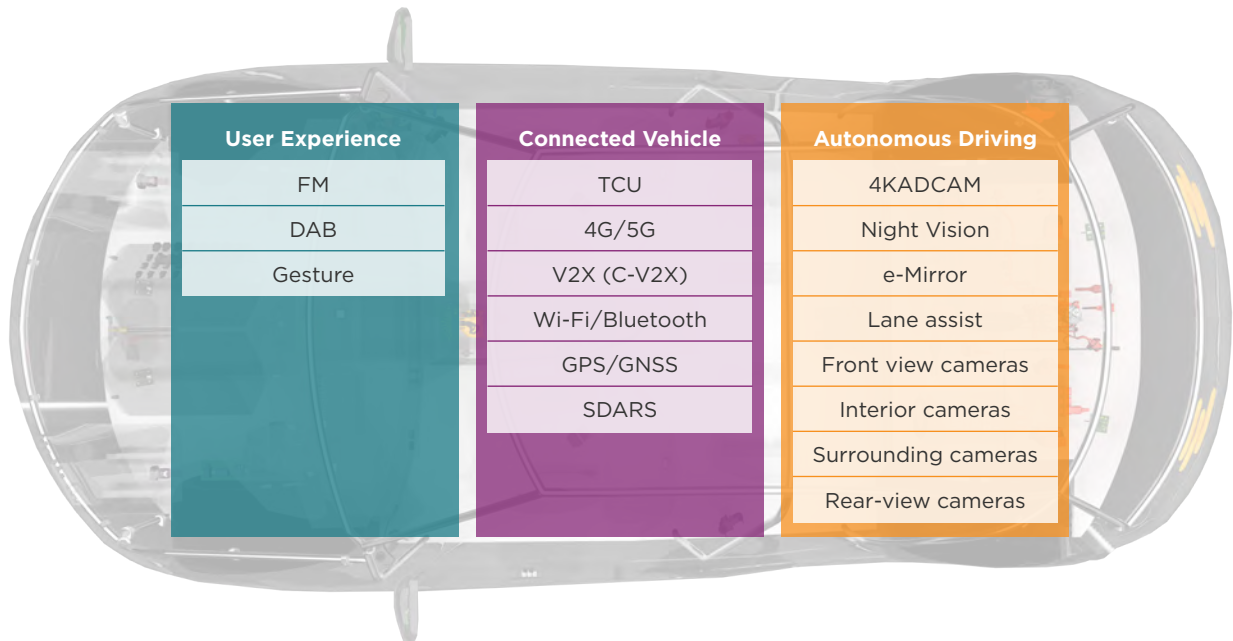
User Experience

FM

DAB

Gesture

Connected Vehicle

TCU

4G/5G

V2X (C-V2X)

Wi-Fi/Bluetooth

GPS/GNSS

SDARS

Autonomous Driving

4KADCAM

Night Vision

e-Mirror

Lane assist

Front view cameras

Interior cameras

Surrounding cameras

Rear-view cameras